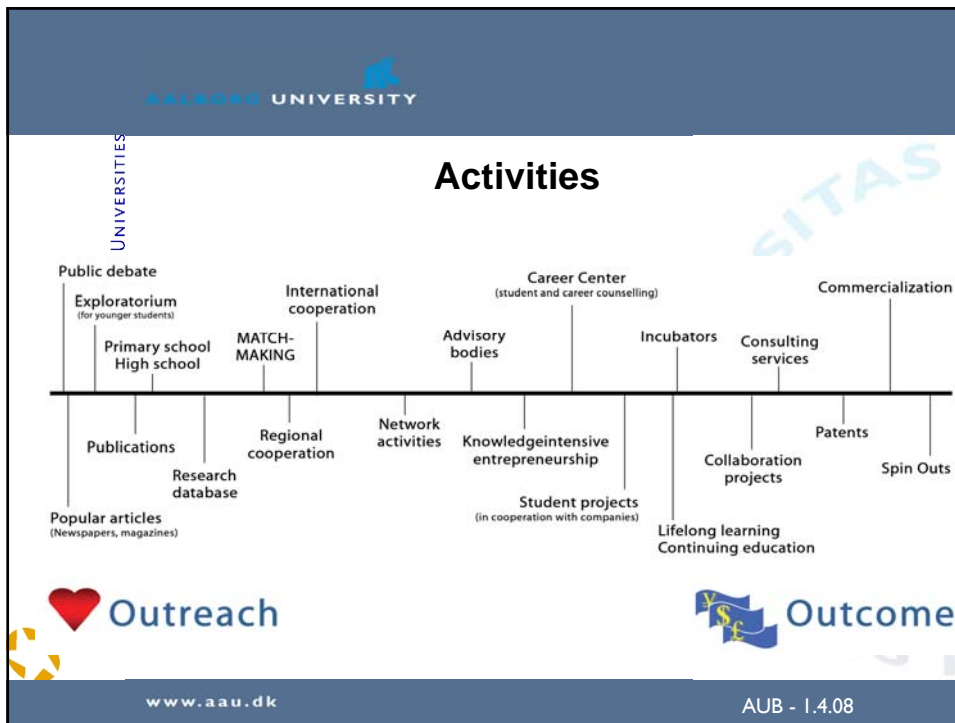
AALBORG UNIVERSITY

UNIVERSITIES

Activities

Public debate

Exploratorium
(for younger students)

Primary school
High school

MATCH-
MAKING

International
cooperation

Advisory
bodies

Career Center
(student and career counselling)

Incubators

Consulting
services

Commercialization

Publications

Research
database

Popular articles
(Newspapers, magazines)

Regional
cooperation

Network
activities

Knowledgeintensive
entrepreneurship

Student projects
(in cooperation with companies)

Lifelong learning
Continuing education

Collaboration
projects

Patents

Spin Outs

Outreach

Outcome

www.aau.dk

AUB - 1.4.08